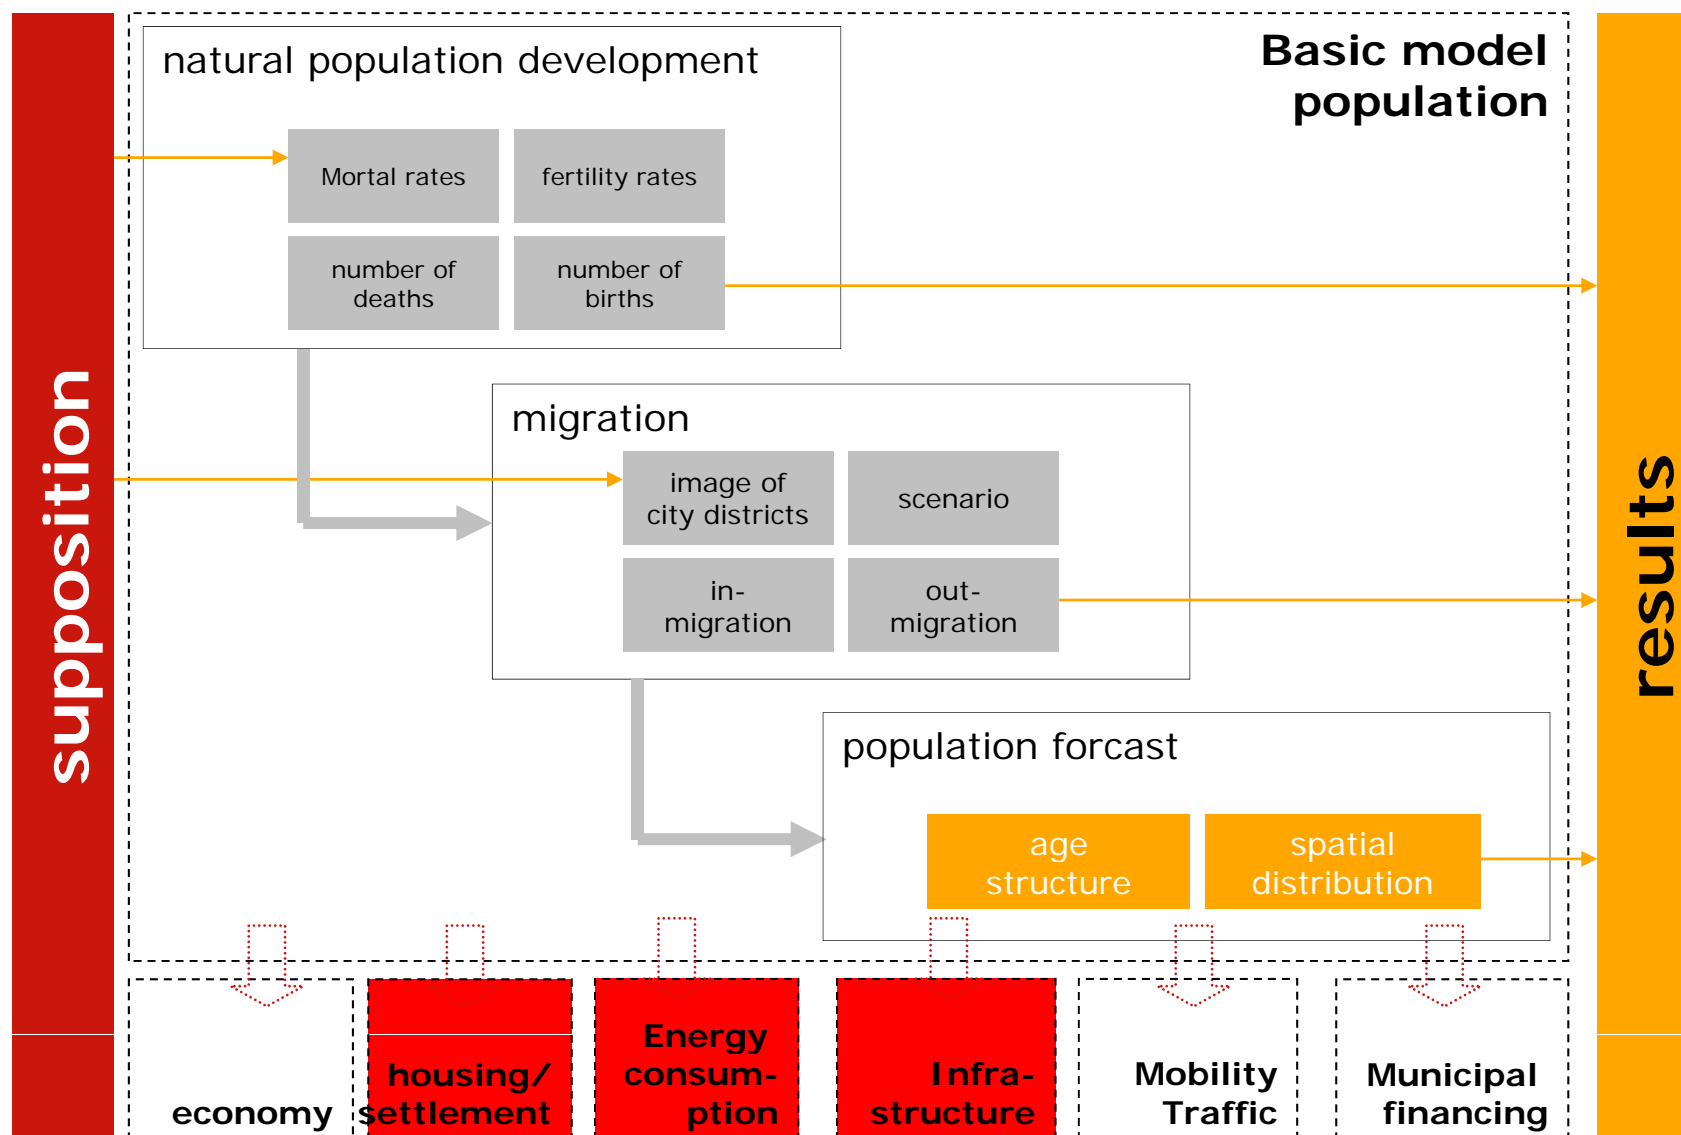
supposition

natural population development

Basic model population

Mortal rates

fertility rates

number of deaths

number of births

migration

image of city districts

scenario

in-migration

out-migration

population forcast

age structure

spatial distribution

results

economy

housing/ settlement

Energy consumption

Infrastructure

Mobility Traffic

Municipal financing